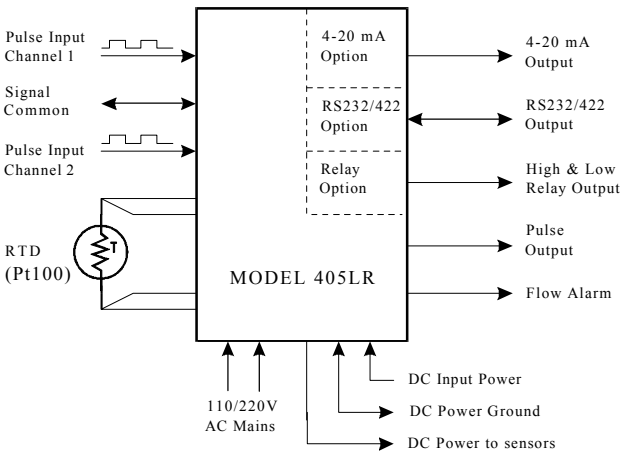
Pulse Input Channel 1

Signal Common

Pulse Input Channel 2

RTD (Pt100)

T

4-20 mA Option

RS232/422 Option

Relay Option

MODEL 405LR

4-20 mA Output

RS232/422 Output

High & Low Relay Output

Pulse Output

Flow Alarm

110/220V AC Mains

DC Input Power

DC Power Ground

DC Power to sensors